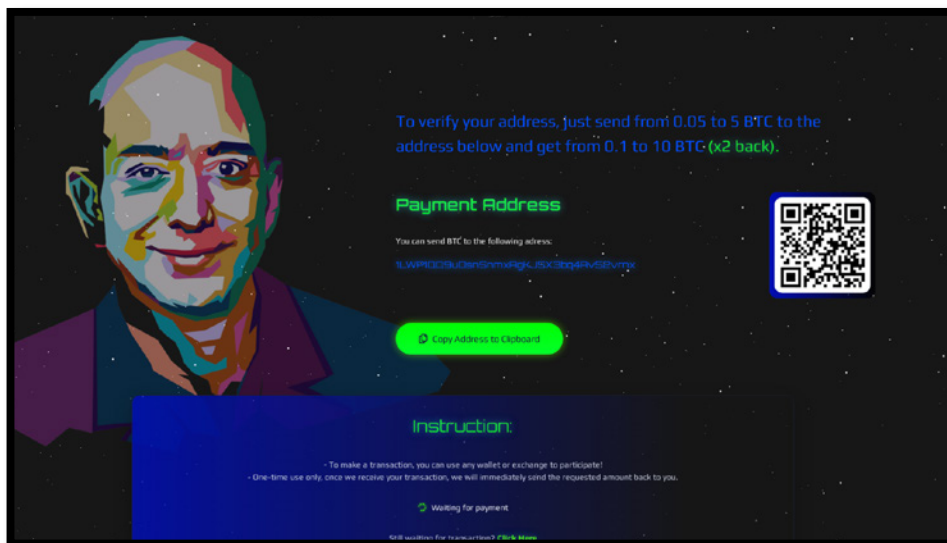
To verify your address, just send from 0.05 to 5 BTC to the address below and get from 0.1 to 10 BTC (x2 back).

Payment Address

You can send BTC to the following adress:

1LWPiCD9uDsnSnmxRgKJ5X3bq4Rv52vmx

Copy Address to Clipboard

Instruction:

- To make a transaction, you can use any wallet or exchange to participate!
- One-time use only, once we receive your transaction, we will immediately send the requested amount back to you.

Waiting for payment

Still waiting for transaction? Click Here